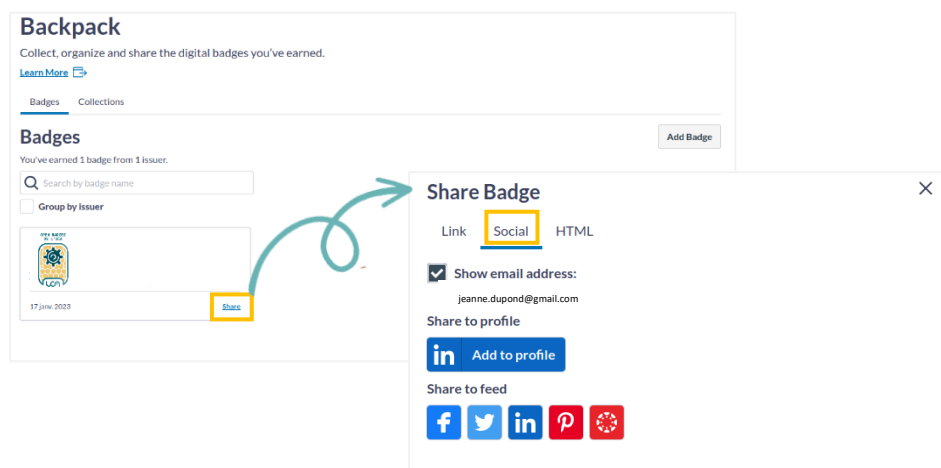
Backpack

Collect, organize and share the digital badges you've earned.

Learn More

Badges Collections

Badges

Add Badge

You've earned 1 badge from 1 issuer.

Search by badge name

Group by issuer

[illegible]

17 janv. 2023

Share

Share Badge

Link Social HTML

Show email address:

jeanne.dupond@gmail.com

Share to profile

in Add to profile

Share to feed